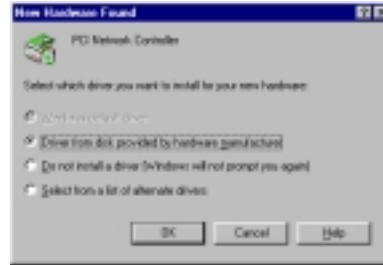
New Hardware Found

PCI Network Controller

Select which driver you want to install for your new hardware:

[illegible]

Driver from disk provided by hardware manufacturer

Do not install a driver (Windows will not prompt you again)

Select from a list of alternate drivers

OK

Cancel

Help